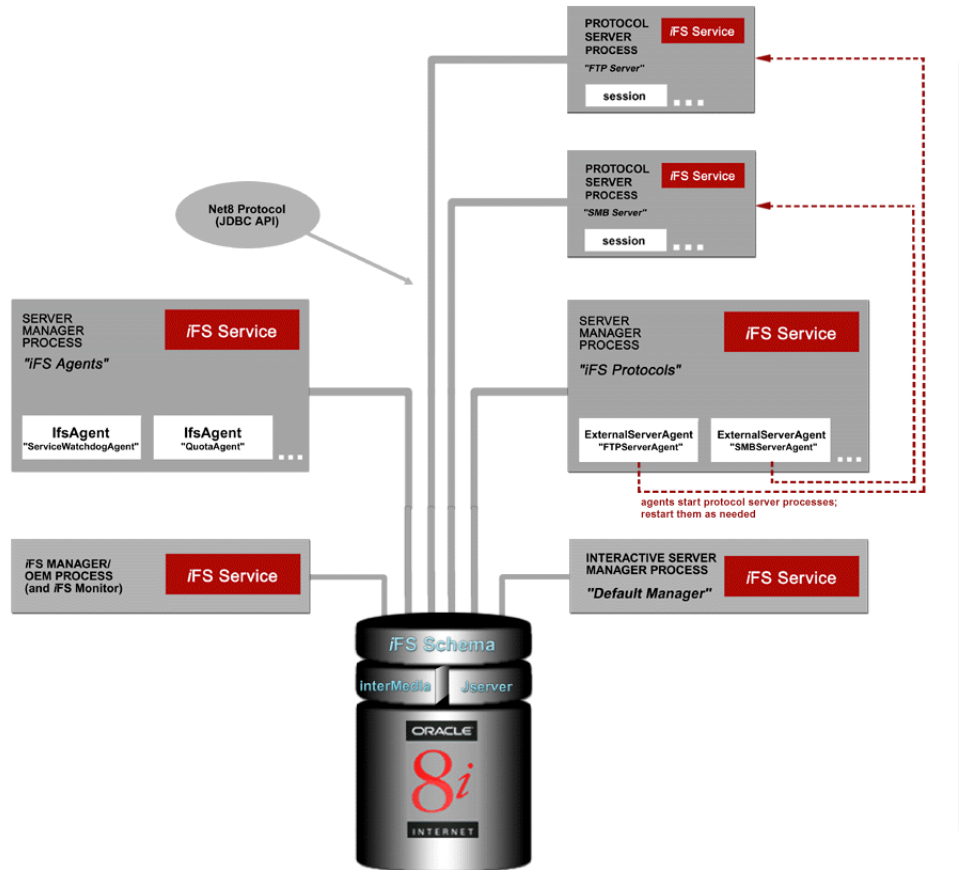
PROTOCOL SERVER PROCESS
iFS Service
"FTP Server"
session

PROTOCOL SERVER PROCESS
iFS Service
"SMB Server"
session

Net8 Protocol
(JDBC API)

SERVER MANAGER PROCESS
iFS Service
"iFS Agents"
IfsAgent
"ServiceWatchdogAgent"
IfsAgent
"QuotaAgent"

SERVER MANAGER PROCESS
iFS Service
"iFS Protocols"
ExternalServerAgent
"FTPServerAgent"
ExternalServerAgent
"SMBServerAgent"

agents start protocol server processes; restart them as needed

iFS MANAGER/ OEM PROCESS (and iFS Monitor)
iFS Service

INTERACTIVE SERVER MANAGER PROCESS
iFS Service
"Default Manager"

iFS Schema
interMedia
Jserver
ORACLE
8i
INTERNET